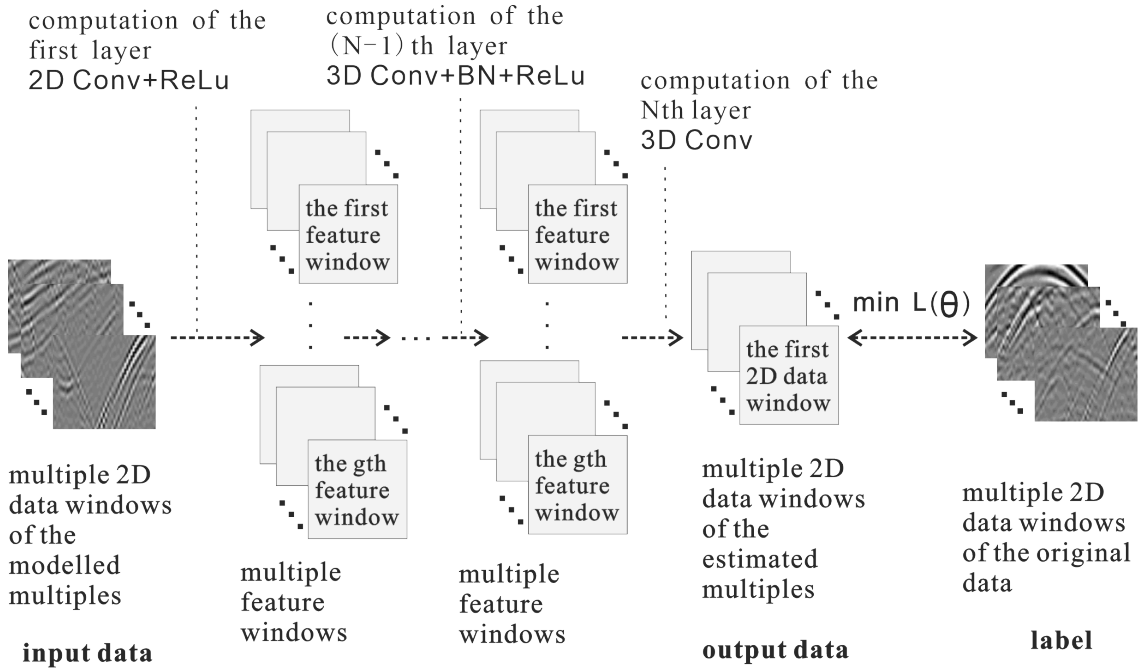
computation of the first layer
2D Conv+ReLu

computation of the (N−1)th layer
3D Conv+BN+ReLu

computation of the Nth layer
3D Conv

the first feature window

the first feature window

min L($\theta$)

the first 2D data window

the gth feature window

the gth feature window

multiple 2D data windows of the modelled multiples

input data

multiple feature windows

multiple feature windows

multiple 2D data windows of the estimated multiples

output data

multiple 2D data windows of the original data

label